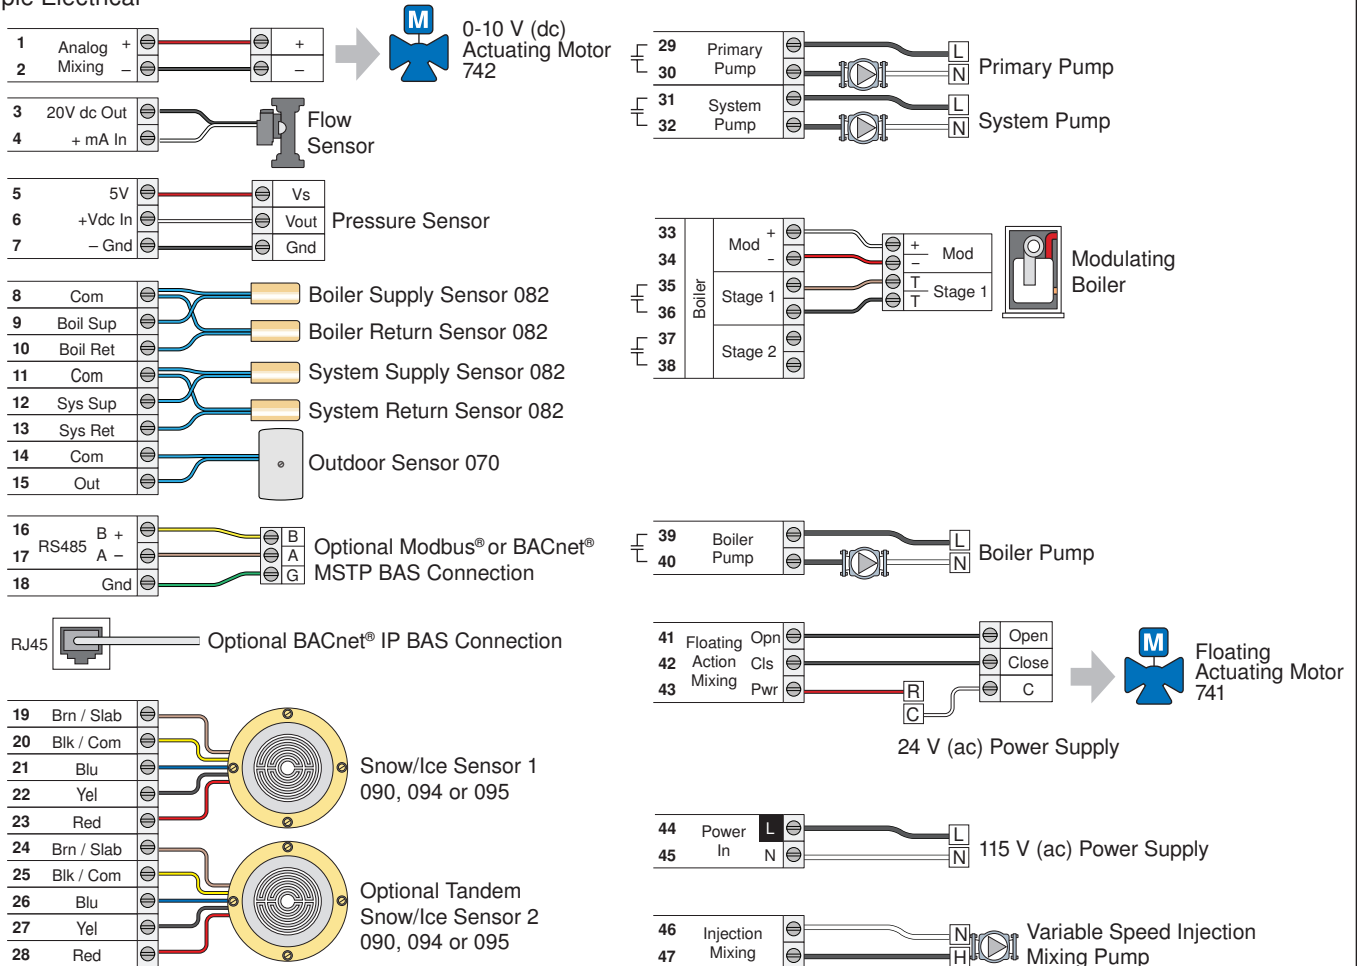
ple Electrical

1 Analog +
2 Mixing –
+
–
M
0-10 V (dc) Actuating Motor 742

3 20V dc Out
4 + mA In
Flow Sensor

5 5V
6 +Vdc In
7 – Gnd
Vs
Vout
Gnd
Pressure Sensor

8 Com
9 Boil Sup
10 Boil Ret
11 Com
12 Sys Sup
13 Sys Ret
14 Com
15 Out
Boiler Supply Sensor 082
Boiler Return Sensor 082
System Supply Sensor 082
System Return Sensor 082
Outdoor Sensor 070

16 RS485 B +
17 A –
18 Gnd
B
A
G
Optional Modbus® or BACnet® MSTP BAS Connection

RJ45
Optional BACnet® IP BAS Connection

19 Brn / Slab
20 Blk / Com
21 Blu
22 Yel
23 Red
Snow/Ice Sensor 1 090, 094 or 095

24 Brn / Slab
25 Blk / Com
26 Blu
27 Yel
28 Red
Optional Tandem Snow/Ice Sensor 2 090, 094 or 095

29 Primary
30 Pump
L
N
Primary Pump
31 System
32 Pump
L
N
System Pump

33 Mod +
34 –
35 Boiler Stage 1
36
37 Stage 2
38
+
–
Mod
T
T
Stage 1
Modulating Boiler

39 Boiler
40 Pump
L
N
Boiler Pump

41 Floating Opn
42 Action Cls
43 Mixing Pwr
Open
Close
C
R
C
M
Floating Actuating Motor 741
24 V (ac) Power Supply

44 Power L
45 In N
L
N
115 V (ac) Power Supply

46 Injection
47 Mixing
N
H
Variable Speed Injection Mixing Pump